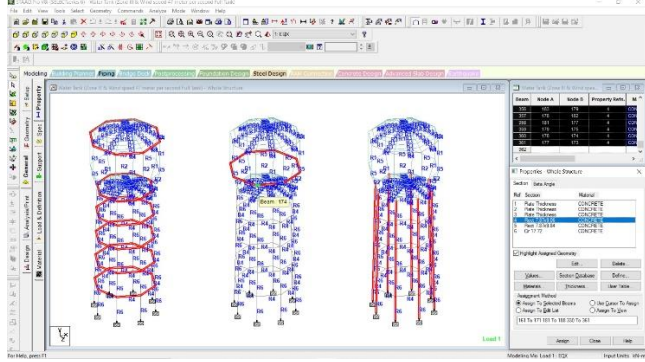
STAAD.Pro V8i (SELECTseries 6) - Water Tank (Zone II & Wind speed 47 meter per second full tank)

File Edit View Tools Select Geometry Commands Analyze Mode Window Help

Modeling Piping Steel Design

Water Tank (Zone II & Wind speed 47 meter per second full tank) - Whole Structure

Beam 174

Load 1

| Beam | Node A | Node B | Property Refs |
|---|---|---|---|
| 100 | | 174 | 4 |
| 377 | 175 | 182 | 4 |
| 378 | 181 | 177 | 4 |
| 379 | 176 | 178 | 4 |
| 380 | 179 | 180 | 4 |
| 381 | 177 | 174 | 4 |

Properties - Whole Structure

Section Beta Angle

| Ref | Section | Material |
|---|---|---|
| 1 | Plate Thickness | CONCRETE |
| 2 | Plate Thickness | CONCRETE |
| 3 | Plate Thickness | CONCRETE |
| 4 | | CONCRETE |
| 5 | Rect 1.00x0.60 | CONCRETE |
| 6 | Cir 1.00 | CONCRETE |

Highlight Assigned Geometry

Edit Delete

Values... Section Database Define...

Materials Thickness User Table

Assignment Method

Assign To Selected Beams

Assign To Edit List

Use Cursor To Assign

Assign To View

Assign Close Help

For Help, press F1

Modeling Mo Load 1 : EQX Input Units : kN-m